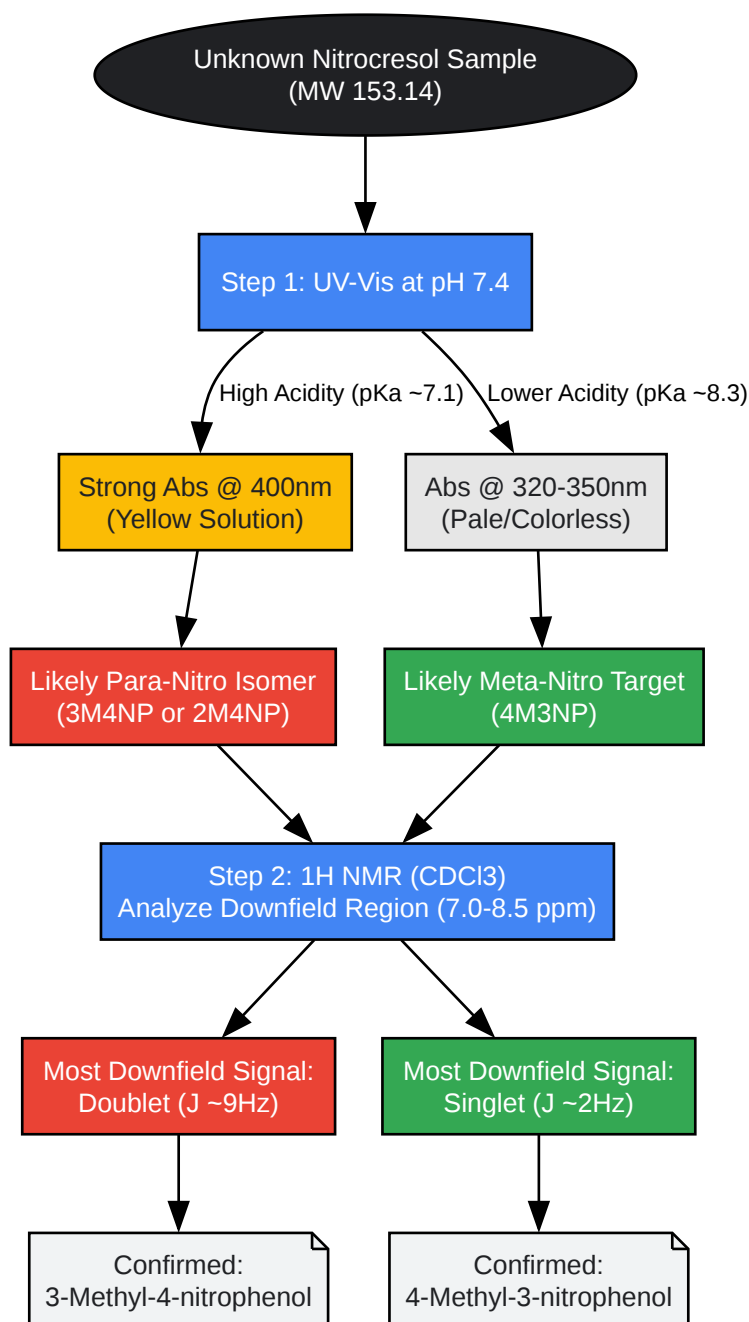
Unknown Nitrocresol Sample
(MW 153.14)

Step 1: UV-Vis at pH 7.4

High Acidity (pKa ~7.1)

Lower Acidity (pKa ~8.3)

Strong Abs @ 400nm
(Yellow Solution)

Abs @ 320-350nm
(Pale/Colorless)

Likely Para-Nitro Isomer
(3M4NP or 2M4NP)

Likely Meta-Nitro Target
(4M3NP)

Step 2: 1H NMR (CDCl3)
Analyze Downfield Region (7.0-8.5 ppm)

Most Downfield Signal:
Doublet (J ~9Hz)

Most Downfield Signal:
Singlet (J ~2Hz)

Confirmed:
3-Methyl-4-nitrophenol

Confirmed:
4-Methyl-3-nitrophenol